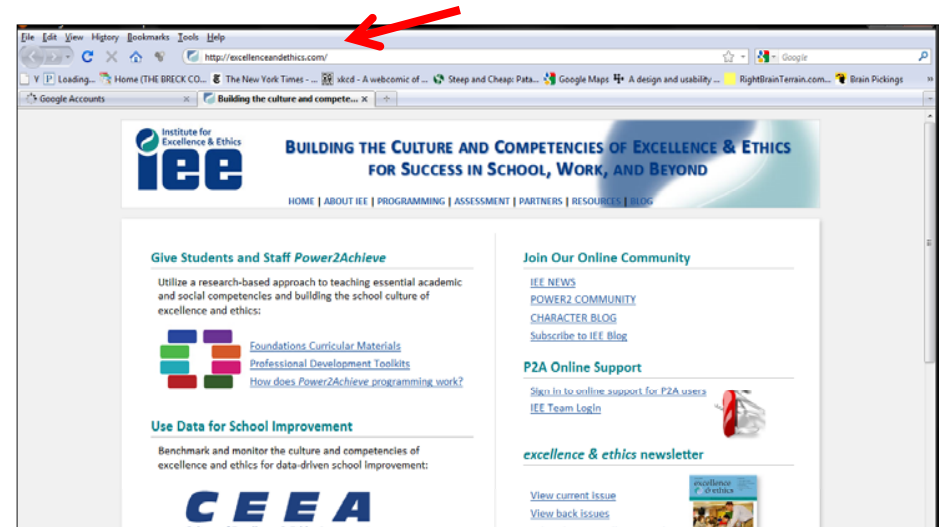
File Edit View History Bookmarks Tools Help

http://excellenceandethics.com/

Google

Y P Loading... Home (THE BRECK CO... The New York Times - ... xkcd - A webcomic of ... Steep and Cheap: Pata... Google Maps A design and usability ... RightBrainTerrain.com... Brain Pickings

Google Accounts

Building the culture and compete...

Institute for Excellence & Ethics

iee

BUILDING THE CULTURE AND COMPETENCIES OF EXCELLENCE & ETHICS FOR SUCCESS IN SCHOOL, WORK, AND BEYOND

HOME | ABOUT IEE | PROGRAMMING | ASSESSMENT | PARTNERS | RESOURCES | BLOG

Give Students and Staff Power2Achieve

Utilize a research-based approach to teaching essential academic and social competencies and building the school culture of excellence and ethics:

Foundations Curricular Materials

Professional Development Toolkits

How does Power2Achieve programming work?

Use Data for School Improvement

Benchmark and monitor the culture and competencies of excellence and ethics for data-driven school improvement:

CEEA

Join Our Online Community

IEE NEWS

POWER2 COMMUNITY

CHARACTER BLOG

Subscribe to IEE Blog

P2A Online Support

Sign in to online support for P2A users

IEE Team Login

excellence & ethics newsletter

View current issue

View back issues

excellence & ethics